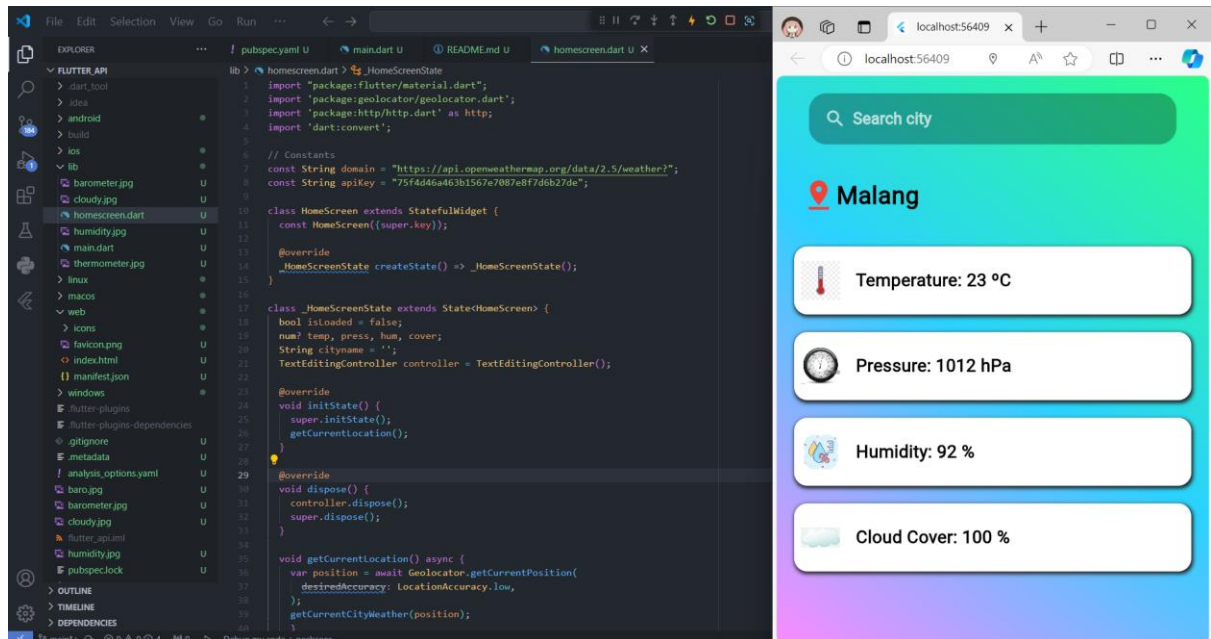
File Edit Selection View Go Run ···

EXPLORER ···
FLUTTER_API
> .dart_tool
> .idea
> android
> build
> ios
lib
barometer.jpg U
cloudy.jpg U
homescreen.dart U
humidity.jpg U
main.dart U
thermometer.jpg U
> linux
> macos
web
> icons
favicon.png U
index.html U
manifest.json U
> windows
.flutter-plugins
.flutter-plugins-dependencies
.gitignore U
.metadata U
analysis_options.yaml U
baro.jpg U
barometer.jpg U
cloudy.jpg U
flutter_api.iml
humidity.jpg U
pubspec.lock U
> OUTLINE
> TIMELINE
> DEPENDENCIES

pubspec.yaml U | main.dart U | README.md U | homescreen.dart U ×

lib > homescreen.dart > _HomeScreenState

1 import "package:flutter/material.dart";
2 import 'package:geolocator/geolocator.dart';
3 import 'package:http/http.dart' as http;
4 import 'dart:convert';
5
6 // Constants
7 const String domain = "https://api.openweathermap.org/data/2.5/weather?";
8 const String apiKey = "75f4d46a463b1567e7087e8f7d6b27de";
9
10 class HomeScreen extends StatefulWidget {
11   const HomeScreen({super.key});
12
13   @override
14   _HomeScreenState createState() => _HomeScreenState();
15 }
16
17 class _HomeScreenState extends State<HomeScreen> {
18   bool isLoaded = false;
19   num? temp, press, hum, cover;
20   String cityname = '';
21   TextEditingController controller = TextEditingController();
22
23   @override
24   void initState() {
25     super.initState();
26     getCurrentLocation();
27   }
28
29   @override
30   void dispose() {
31     controller.dispose();
32     super.dispose();
33   }
34
35   void getCurrentLocation() async {
36     var position = await Geolocator.getCurrentPosition(
37       desiredAccuracy: LocationAccuracy.low,
38     );
39     getCurrentCityWeather(position);
40   }

localhost:56409 ×
localhost:56409

Search city
Malang
Temperature: 23 ºC
Pressure: 1012 hPa
Humidity: 92 %
Cloud Cover: 100 %